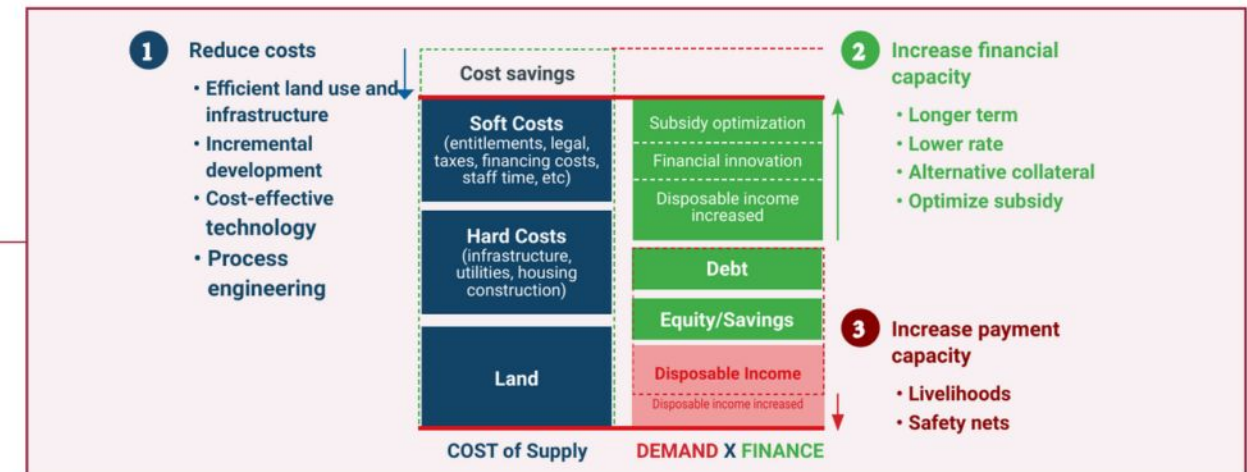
1 Reduce costs

- Efficient land use and infrastructure
- Incremental development
- Cost-effective technology
- Process engineering

Cost savings

Soft Costs (entitlements, legal, taxes, financing costs, staff time, etc)

Hard Costs (infrastructure, utilities, housing construction)

Land

COST of Supply

Subsidy optimization

Financial innovation

Disposable income increased

Debt

Equity/Savings

Disposable Income

Disposable income increased

DEMAND X FINANCE

2 Increase financial capacity

- Longer term
- Lower rate
- Alternative collateral
- Optimize subsidy

3 Increase payment capacity

- Livelihoods
- Safety nets